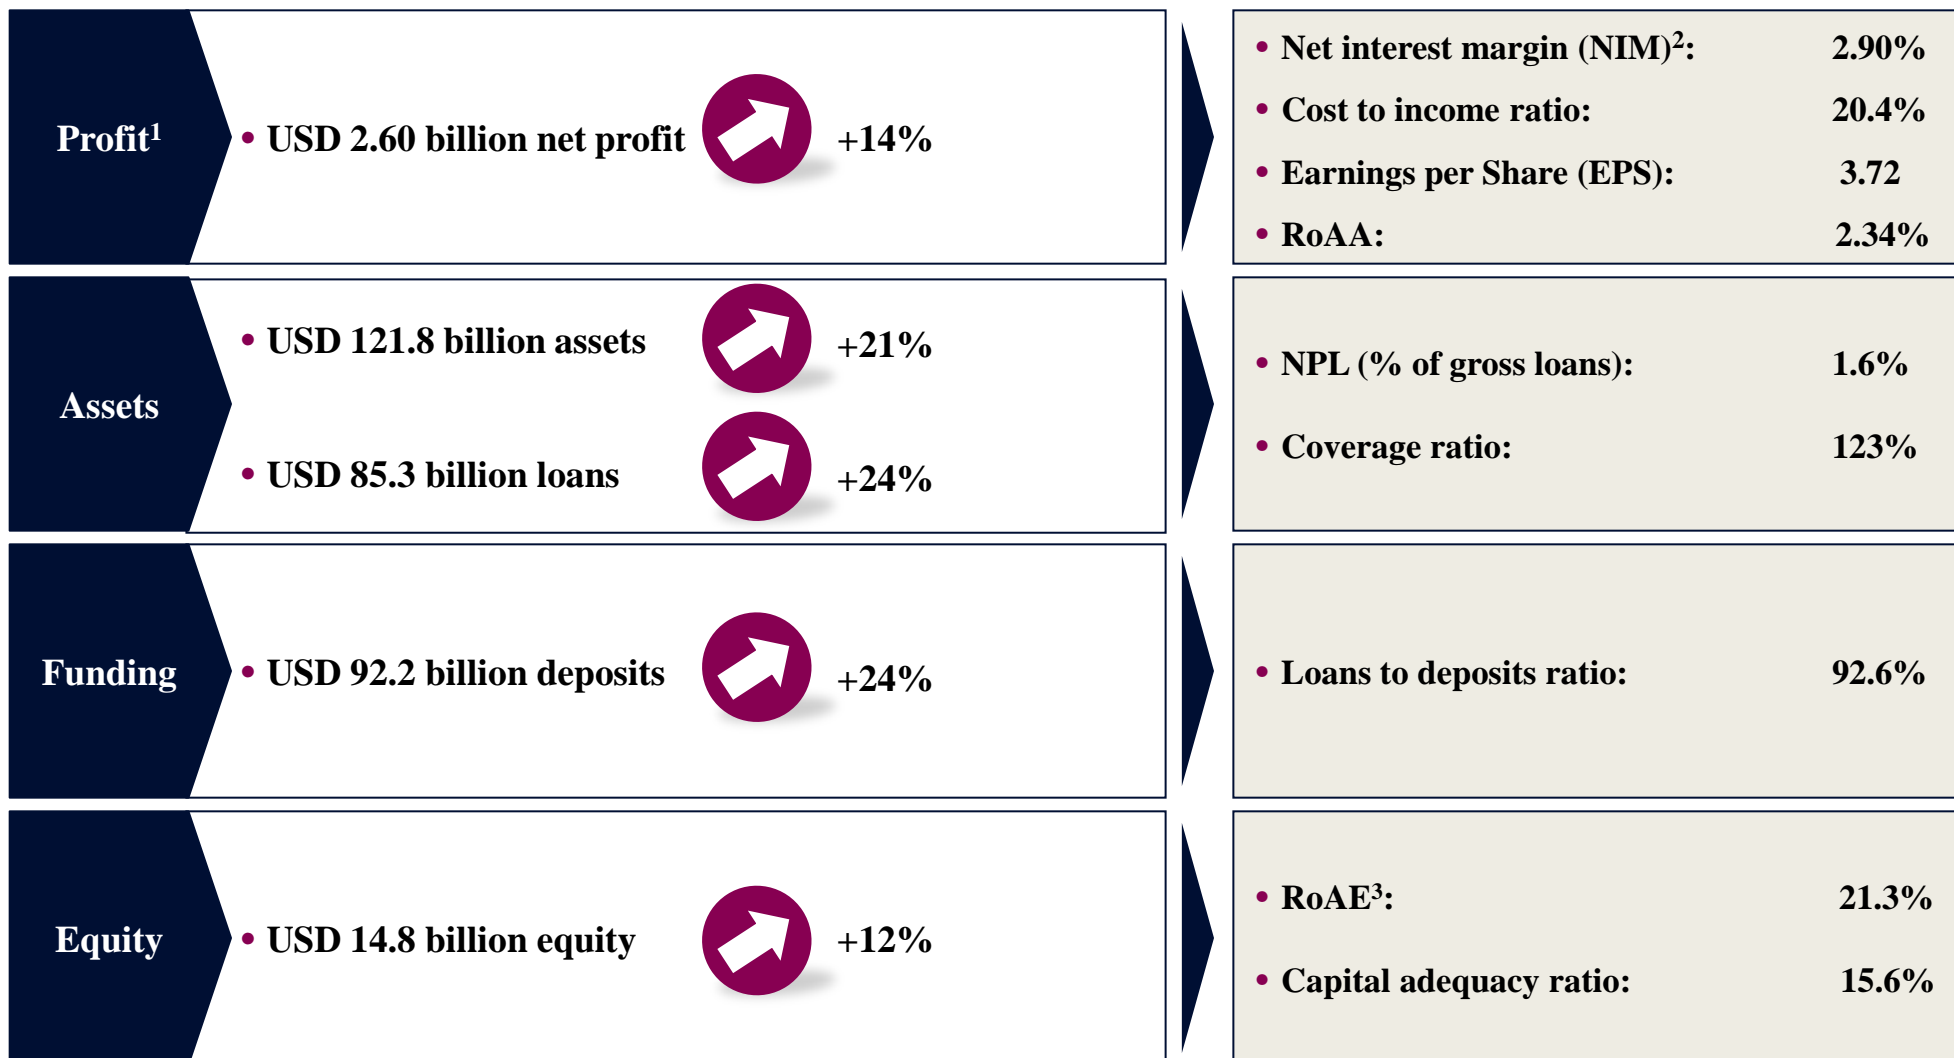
Profit$^1$

• USD 2.60 billion net profit +14%

• Net interest margin (NIM)$^2$: 2.90%
• Cost to income ratio: 20.4%
• Earnings per Share (EPS): 3.72
• RoAA: 2.34%

Assets

• USD 121.8 billion assets +21%

• USD 85.3 billion loans +24%

• NPL (% of gross loans): 1.6%
• Coverage ratio: 123%

Funding

• USD 92.2 billion deposits +24%

• Loans to deposits ratio: 92.6%

Equity

• USD 14.8 billion equity +12%

• RoAE$^3$: 21.3%
• Capital adequacy ratio: 15.6%